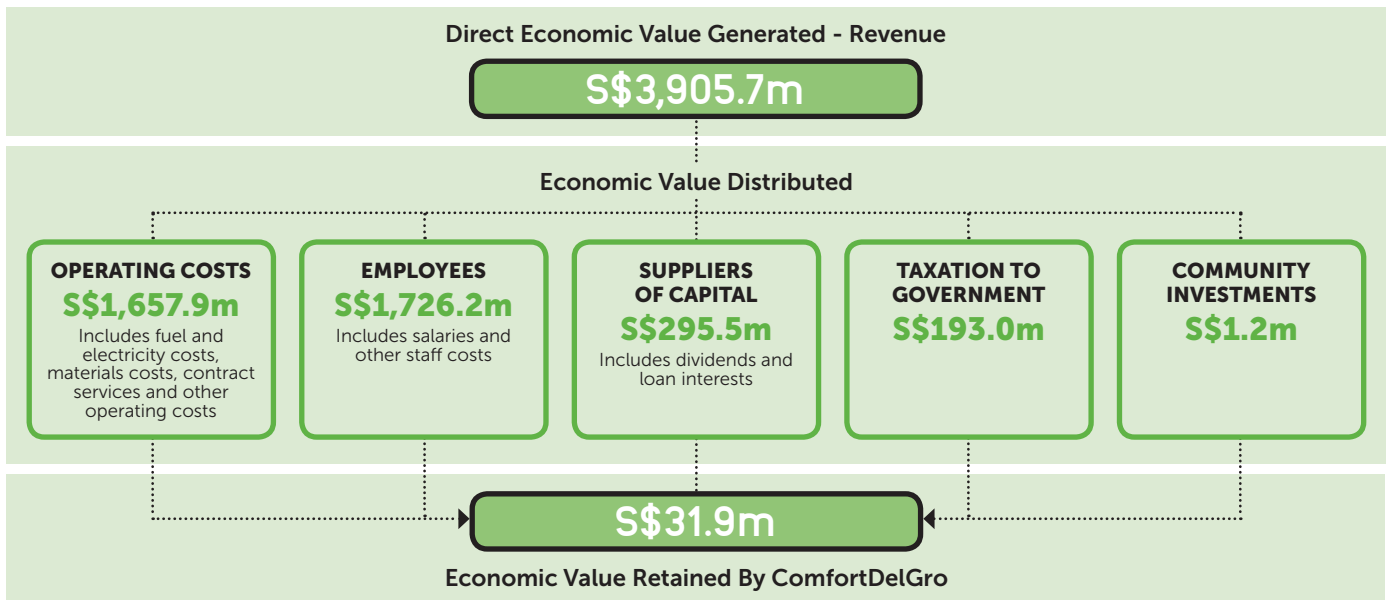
Direct Economic Value Generated - Revenue

S$3,905.7m

Economic Value Distributed

OPERATING COSTS
S$1,657.9m
Includes fuel and electricity costs, materials costs, contract services and other operating costs

EMPLOYEES
S$1,726.2m
Includes salaries and other staff costs

SUPPLIERS OF CAPITAL
S$295.5m
Includes dividends and loan interests

TAXATION TO GOVERNMENT
S$193.0m

COMMUNITY INVESTMENTS
S$1.2m

S$31.9m

Economic Value Retained By ComfortDelGro